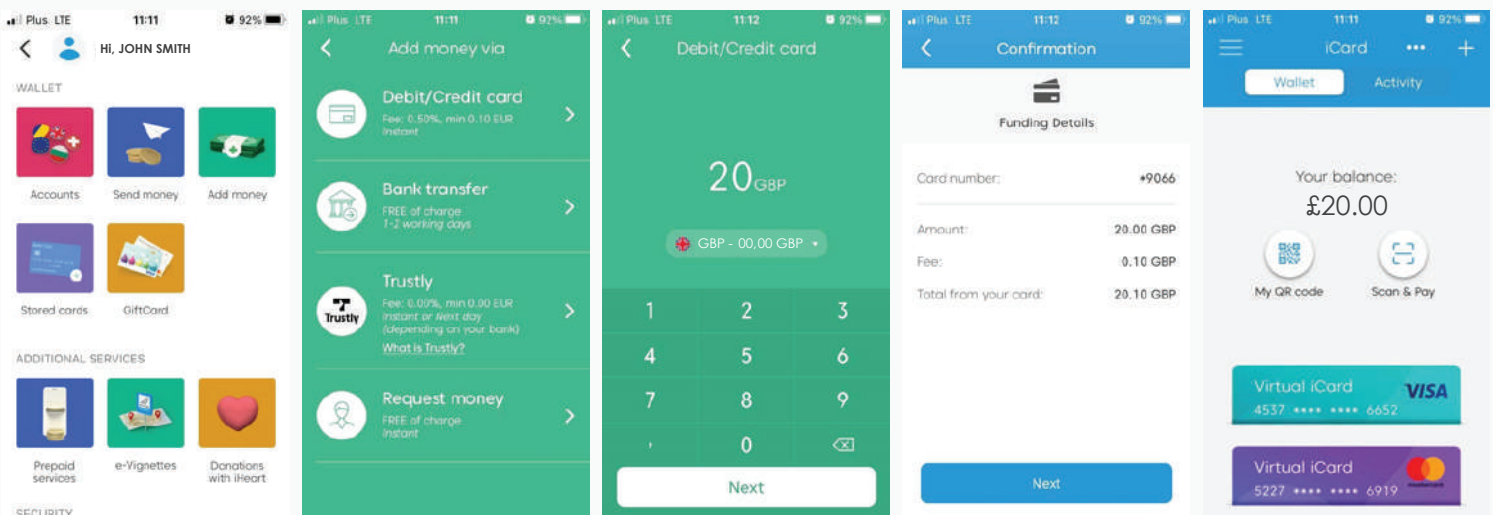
Plus LTE 11:11 92%

Hi, JOHN SMITH

WALLET

Accounts

Send money

Add money

Stored cards

GiftCard

ADDITIONAL SERVICES

Prepaid services

e-Vignettes

Donations with iHeart

SECURITY

Plus LTE 11:11 92%

Add money via

Debit/Credit card
Fee: 0.50%, min 0.10 EUR
Instant

Bank transfer
FREE of charge
1-2 working days

Trustly
Fee: 0.00%, min 0.00 EUR
Instant or Next day
(depending on your bank)
What is Trustly?

Request money
FREE of charge
Instant

Plus LTE 11:12 92%

Debit/Credit card

20GBP

GBP - 00,00 GBP

1 2 3
4 5 6
7 8 9
, 0

Next

Plus LTE 11:12 92%

Confirmation

Funding Details

Card number: *9066

Amount: 20.00 GBP

Fee: 0.10 GBP

Total from your card: 20.10 GBP

Next

Plus LTE 11:11 92%

iCard

Wallet

Activity

Your balance:
£20.00

My QR code

Scan & Pay

Virtual iCard
VISA
4537 **** **** 6652

Virtual iCard
5227 **** **** 6919